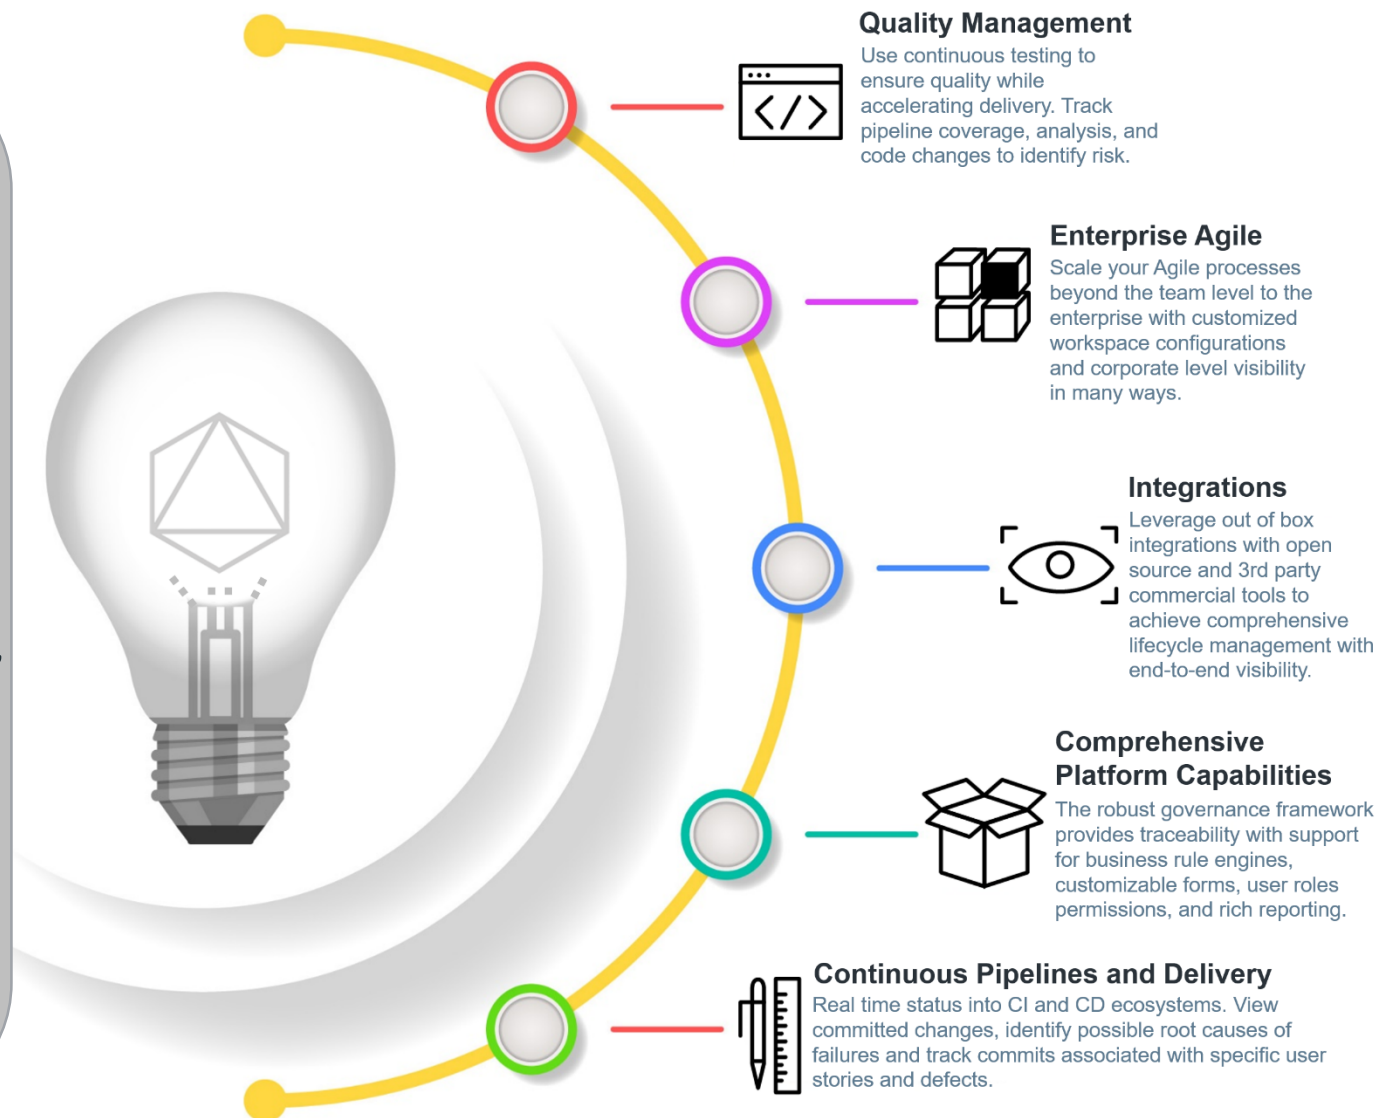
Quality Management
Use continuous testing to ensure quality while accelerating delivery. Track pipeline coverage, analysis, and code changes to identify risk.

Enterprise Agile
Scale your Agile processes beyond the team level to the enterprise with customized workspace configurations and corporate level visibility in many ways.

Integrations
Leverage out of box integrations with open source and 3rd party commercial tools to achieve comprehensive lifecycle management with end-to-end visibility.

Comprehensive Platform Capabilities
The robust governance framework provides traceability with support for business rule engines, customizable forms, user roles permissions, and rich reporting.

Continuous Pipelines and Delivery
Real time status into CI and CD ecosystems. View committed changes, identify possible root causes of failures and track commits associated with specific user stories and defects.